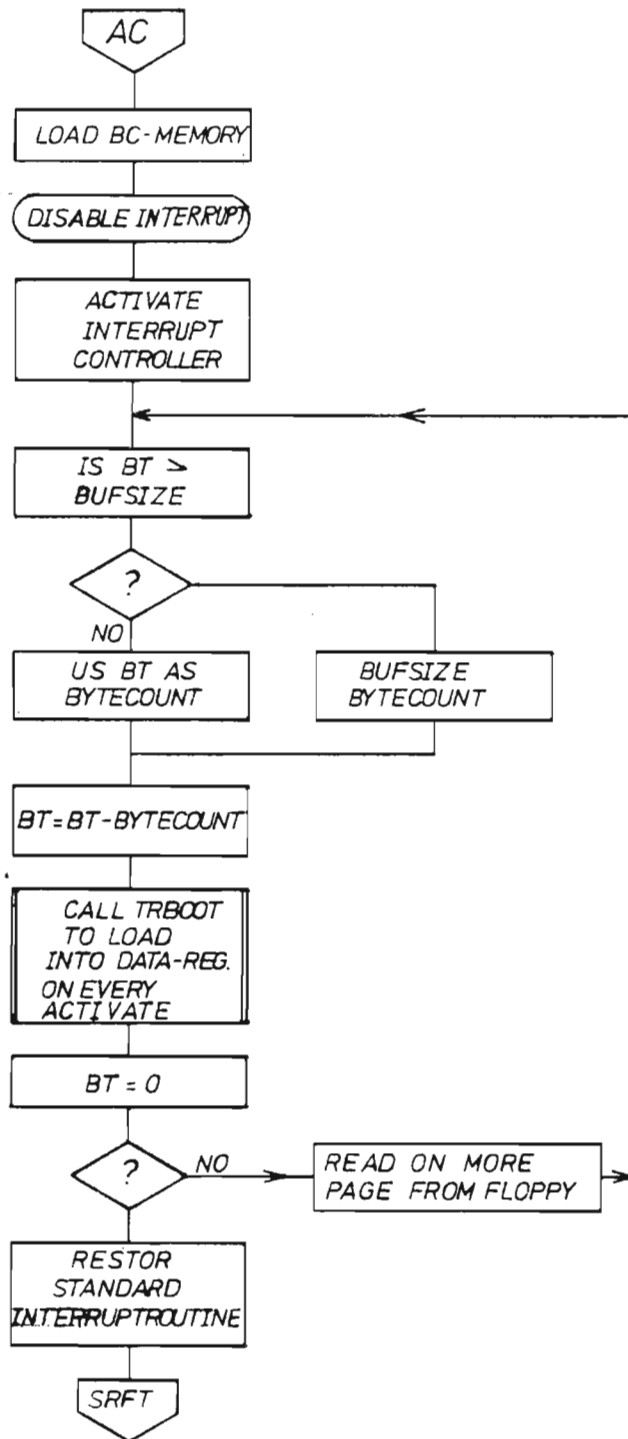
AC

LOAD BC-MEMORY

DISABLE INTERRUPT

ACTIVATE INTERRUPT CONTROLLER

IS BT > BUFSIZE

?

NO

US BT AS BYTECOUNT

BUFSIZE BYTECOUNT

BT=BT-BYTECOUNT

CALL TRBOOT TO LOAD INTO DATA-REG. ON EVERY ACTIVATE

BT = 0

?

NO

READ ON MORE PAGE FROM FLOPPY

RESTOR STANDARD INTERRUPTROUTINE

SRFT